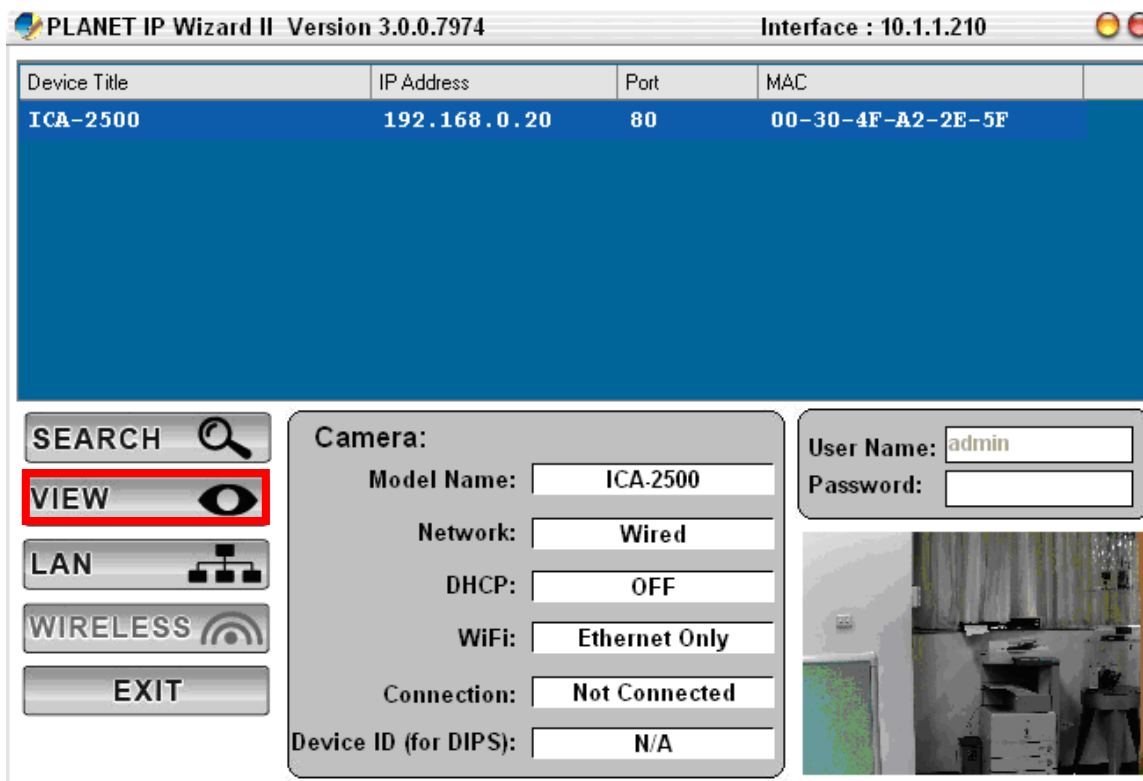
PLANET IP Wizard II Version 3.0.0.7974 Interface : 10.1.1.210

| Device Title | IP Address | Port | MAC |
|---|---|---|---|
| ICA-2500 | 192.168.0.20 | 80 | 00-30-4F-A2-2E-5F |

SEARCH
VIEW
LAN
WIRELESS
EXIT

Camera:
Model Name: ICA-2500
Network: Wired
DHCP: OFF
WiFi: Ethernet Only
Connection: Not Connected
Device ID (for DIPS): N/A

User Name: admin
Password: